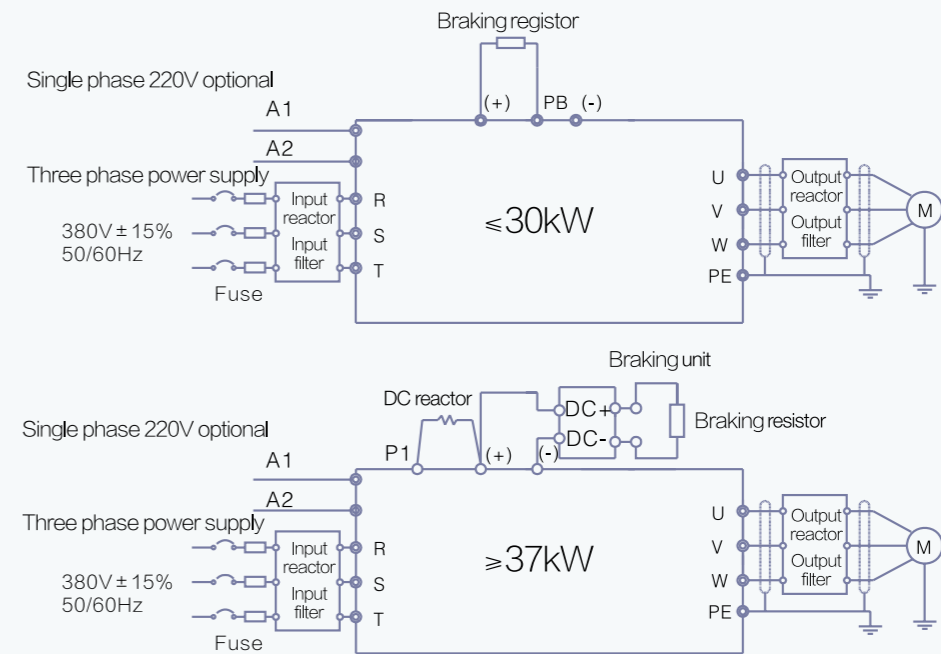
Braking registor

Single phase 220V optional

A1

A2

(+) PB (-)

Three phase power supply

380V ± 15%
50/60Hz

Fuse

Input reactor

Input filter

R

S

T

≤30kW

U

V

W

PE

Output reactor

Output filter

M

Braking unit

DC reactor

DC+

DC-

Braking resistor

Single phase 220V optional

P1

(+)

(-)

A1

A2

Three phase power supply

380V ± 15%
50/60Hz

Fuse

Input reactor

Input filter

R

S

T

≥37kW

U

V

W

PE

Output reactor

Output filter

M